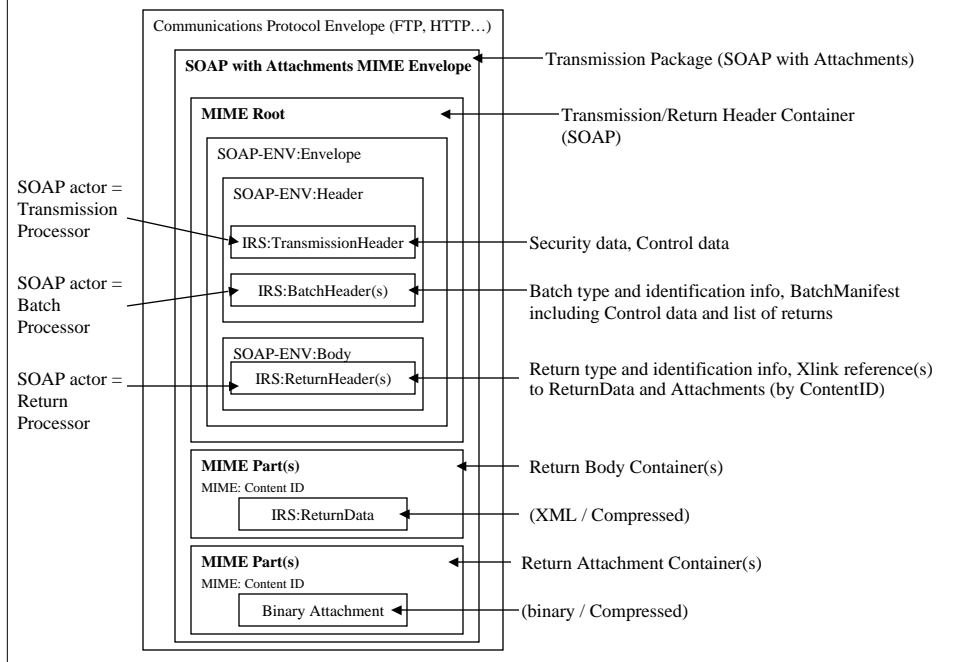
Communications Protocol Envelope (FTP, HTTP…)

SOAP with Attachments MIME Envelope

Transmission Package (SOAP with Attachments)

MIME Root

Transmission/Return Header Container (SOAP)

SOAP-ENV:Envelope

SOAP-ENV:Header

SOAP actor = Transmission Processor

IRS:TransmissionHeader

Security data, Control data

SOAP actor = Batch Processor

IRS:BatchHeader(s)

Batch type and identification info, BatchManifest including Control data and list of returns

SOAP-ENV:Body

SOAP actor = Return Processor

IRS:ReturnHeader(s)

Return type and identification info, Xlink reference(s) to ReturnData and Attachments (by ContentID)

MIME Part(s)

MIME: Content ID

Return Body Container(s)

IRS:ReturnData

(XML / Compressed)

MIME Part(s)

MIME: Content ID

Return Attachment Container(s)

Binary Attachment

(binary / Compressed)